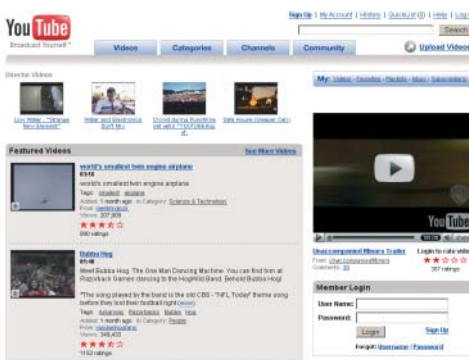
YouTube
Broadcast Yourself™

Sign Up | My Account | History | QuickList (0) | Help | Log In

Search

Videos | Categories | Channels | Community | Upload Videos

Director Videos

Lou Reed - "Strange New Beings" | Hitler and Electronica Don't Mix | Crowd during Burchfield pit with a "YouTube" flag | Stile Route (Stepper Girl)

My: Videos - Favorites - Playlists - Inbox - Subscriptions

Featured Videos | See More Videos

world's smallest twin engine airplane
03:05
world's smallest twin engine airplane
Tags: smallest airplane
Added: 1 month ago In Category: Science & Technology
From: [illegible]
Views: 207,809
★★★☆☆
690 ratings

Bubba Hog
03:45
Meet Bubba Hog. The One Man Dancing Machine. You can find him at Razorback Games dancing to the Hogwild Band. Behold Bubba Hog!!
"The song played by the band is the old CBS - "NFL Today" theme song before they lost their football right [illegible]"
Tags: Arkansas Razorbacks Bubba Hog
Added: 1 month ago In Category: People
From: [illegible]
Views: 349,403
★★★☆☆
1152 ratings

YouTube

Unaccompanied Minors Trailer
From: UnaccompaniedMinors
Comments: 30

Login to rate video
★★★☆☆
357 ratings

Member Login
User Name:
Password:
Login
Sign Up
Forgot: Username | Password